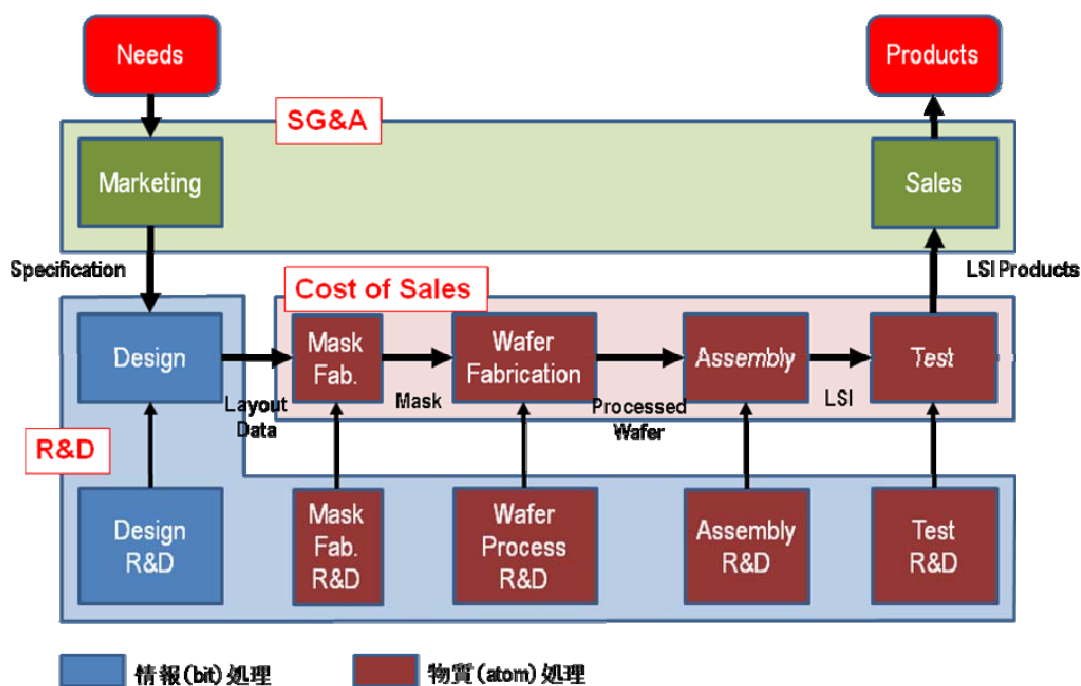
Needs

Products

SG&A

Marketing

Sales

Specification

LSI Products

Cost of Sales

Design

Mask Fab.

Wafer Fabrication

Assembly

Test

Layout Data

Mask

Processed Wafer

LSI

R&D

Design R&D

Mask Fab. R&D

Wafer Process R&D

Assembly R&D

Test R&D

情報(bit)処理

物質(atom)処理